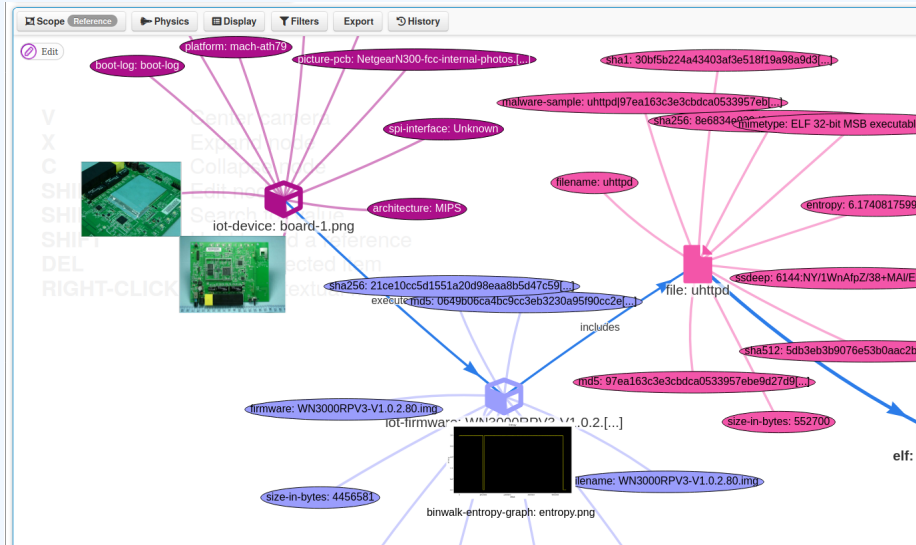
Scope Reference Physics Display Filters Export History

Edit

platform: mach-ath79
boot-log: boot-log
picture-pcb: NetgearN300-fcc-internal-photos.[...]
sha1: 30bf5b224a43403af3e518f19a98a9d3[...]
malware-sample: uhttpd|97ea163c3e3cbdca0533957eb[...]
sha256: 8e6834e
mimetype: ELF 32-bit MSB executabl
spi-interface: Unknown
V
X
C
SHI
SHI
SHIFT
DEL
RIGHT-CLICK
Center camera
Expand node
Collapse
Edit
Search
a reference
selected item
context
filename: uhttpd
architecture: MIPS
entropy: 6.1740817599
iot-device: board-1.png
ssdeep: 6144:NY/1WnAfpZ/38+MAI/E
sha256: 21ce10cc5d1551a20d98eaa8b5d47c59[...]
executes
md5: 0649b06ca4bc9cc3eb3230a95f90cc2e[...]
file: uhttpd
includes
sha512: 5db3eb3b9076e53b0aac2b
md5: 97ea163c3e3cbdca0533957ebe9d27d9[...]
size-in-bytes: 552700
firmware: WN3000RPV3-V1.0.2.80.img
iot-firmware: WN3000RPV3-V1.0.2.[...]
elf:
size-in-bytes: 4456581
filename: WN3000RPV3-V1.0.2.80.img
binwalk-entropy-graph: entropy.png